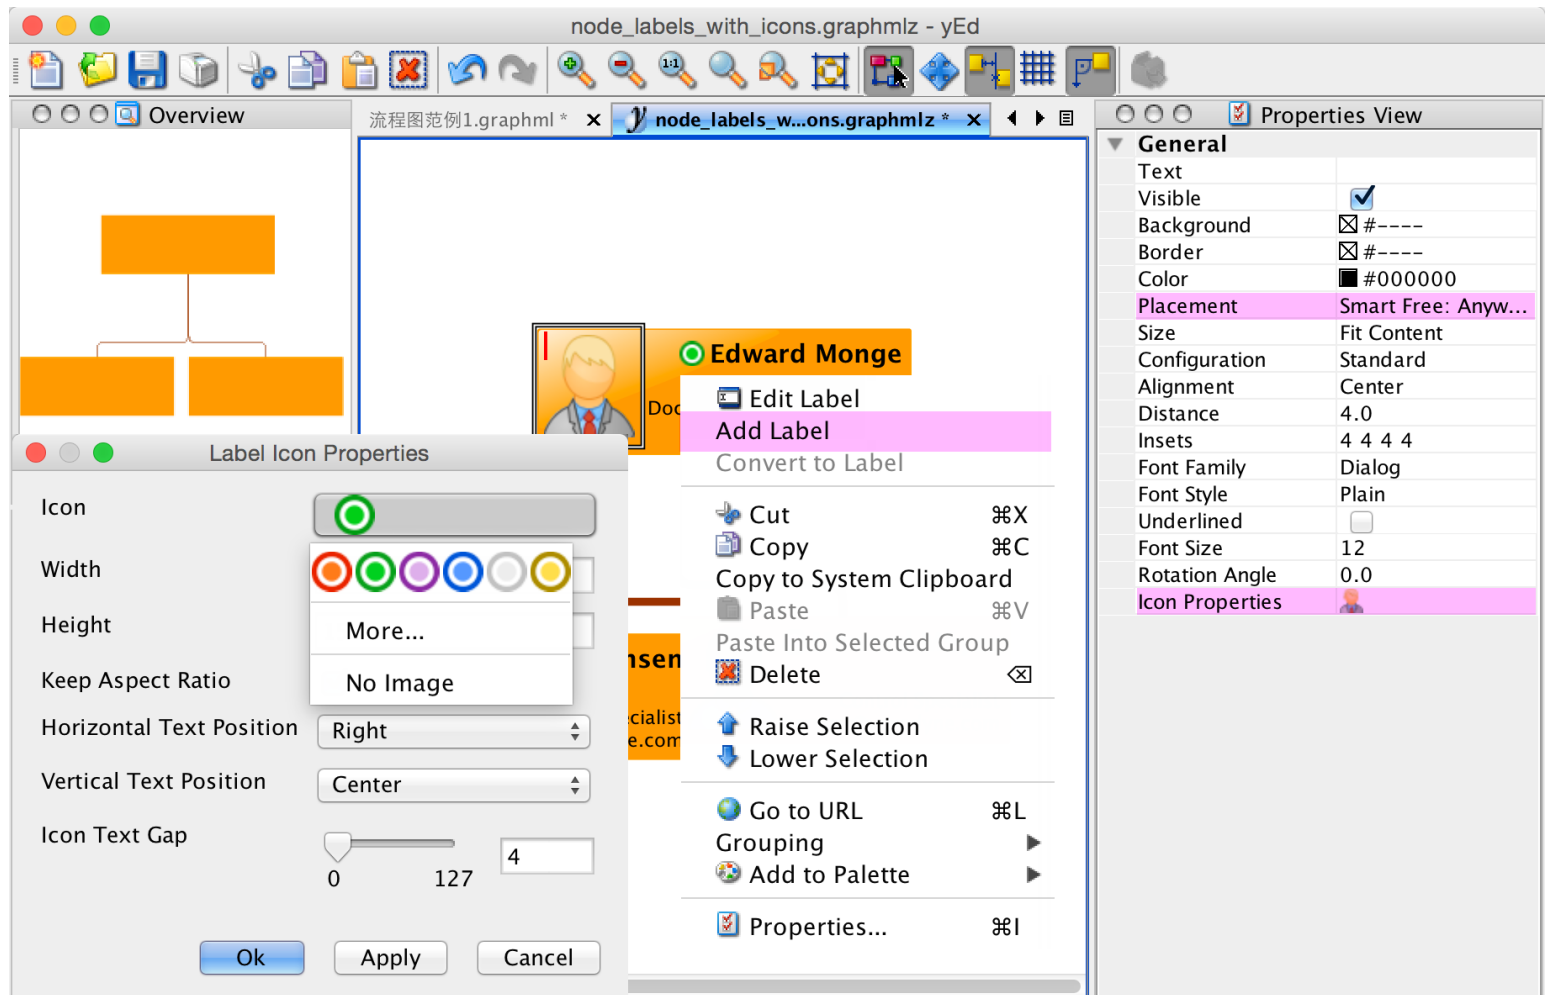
node_labels_with_icons.graphmlz - yEd

Overview

流程图范例1.graphml * ×
node_labels_w...ons.graphmlz * ×

Properties View

General

| Text | |
|---|---|
| Visible | ☑ |
| Background | ☒ #---- |
| Border | ☒ #---- |
| Color | #000000 |
| Placement | Smart Free: Anyw... |
| Size | Fit Content |
| Configuration | Standard |
| Alignment | Center |
| Distance | 4.0 |
| Insets | 4 4 4 4 |
| Font Family | Dialog |
| Font Style | Plain |
| Underlined | ☐ |
| Font Size | 12 |
| Rotation Angle | 0.0 |
| Icon Properties | |

Edward Monge

Doc

nsen
cialist
e.com

Edit Label
Add Label
Convert to Label

Cut ⌘X
Copy ⌘C
Copy to System Clipboard
Paste ⌘V
Paste Into Selected Group
Delete ⌫

Raise Selection
Lower Selection

Go to URL ⌘L
Grouping ▶
Add to Palette ▶

Properties... ⌘I

Label Icon Properties

Icon

Width

Height

Keep Aspect Ratio

More...

No Image

Horizontal Text Position Right

Vertical Text Position Center

Icon Text Gap 4

0 127

Ok Apply Cancel